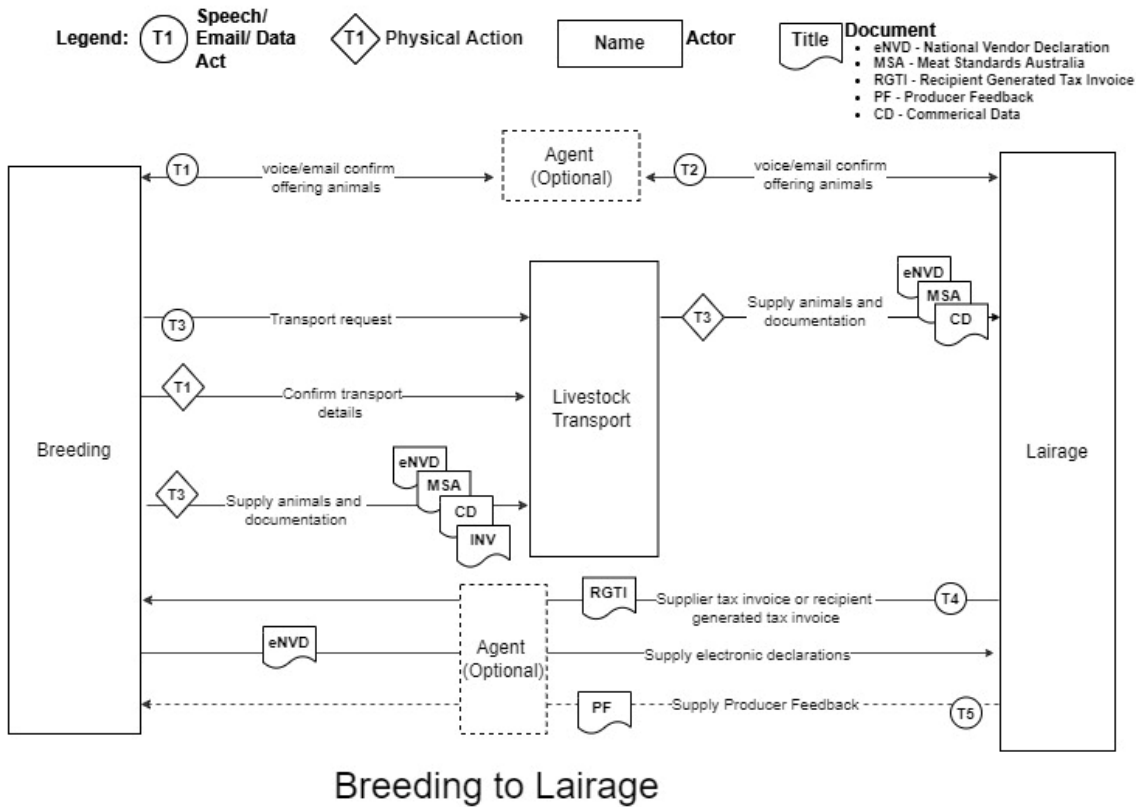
Legend: T1 Speech/ Email/ Data Act

T1 Physical Action

Name Actor

Title Document
- eNVD - National Vendor Declaration
- MSA - Meat Standards Australia
- RGTI - Recipient Generated Tax Invoice
- PF - Producer Feedback
- CD - Commerical Data

T1 voice/email confirm offering animals

Agent (Optional)

T2 voice/email confirm offering animals

Breeding

T3 Transport request

T1 Confirm transport details

T3 Supply animals and documentation

eNVD MSA CD INV

Livestock Transport

T3 Supply animals and documentation

eNVD MSA CD

Lairage

RGTI Supplier tax invoice or recipient generated tax invoice T4

eNVD

Agent (Optional)

Supply electronic declarations

PF Supply Producer Feedback T5

Breeding to Lairage